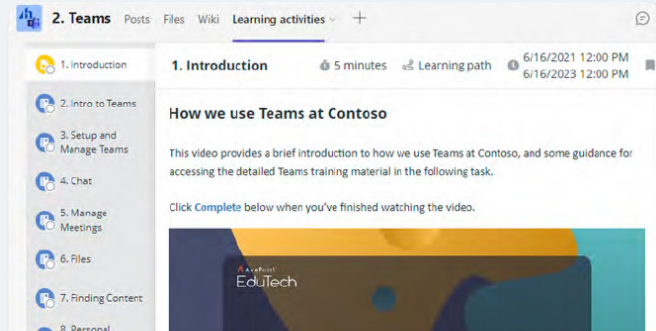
2. Teams Posts Files Wiki Learning activities +

1. Introduction
2. Intro to Teams
3. Setup and Manage Teams
4. Chat
5. Manage Meetings
6. Files
7. Finding Content
8. Personal

1. Introduction 5 minutes Learning path 6/16/2021 12:00 PM 6/16/2023 12:00 PM

How we use Teams at Contoso

This video provides a brief introduction to how we use Teams at Contoso, and some guidance for accessing the detailed Teams training material in the following task.

Click Complete below when you've finished watching the video.

AvePoint EduTech